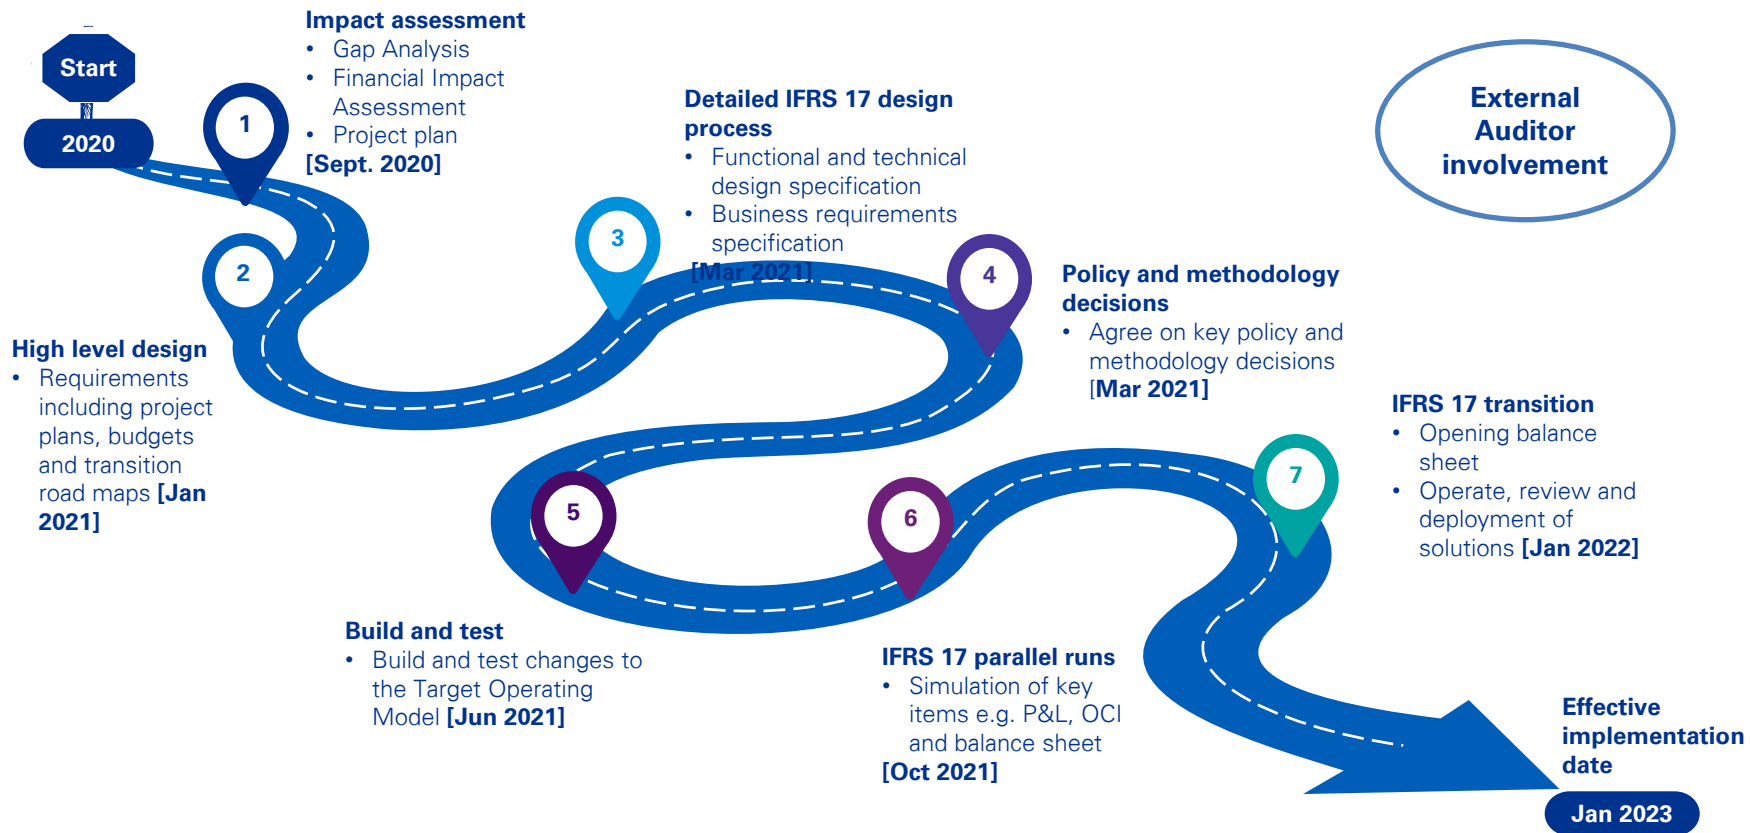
Start

2020

1

Impact assessment
• Gap Analysis
• Financial Impact Assessment
• Project plan
[Sept. 2020]

Detailed IFRS 17 design process
• Functional and technical design specification
• Business requirements specification
[Mar 2021]

External Auditor involvement

2

High level design
• Requirements including project plans, budgets and transition road maps [Jan 2021]

3

4

Policy and methodology decisions
• Agree on key policy and methodology decisions
[Mar 2021]

IFRS 17 transition
• Opening balance sheet
• Operate, review and deployment of solutions [Jan 2022]

5

6

7

Build and test
• Build and test changes to the Target Operating Model [Jun 2021]

IFRS 17 parallel runs
• Simulation of key items e.g. P&L, OCI and balance sheet
[Oct 2021]

Effective implementation date

Jan 2023